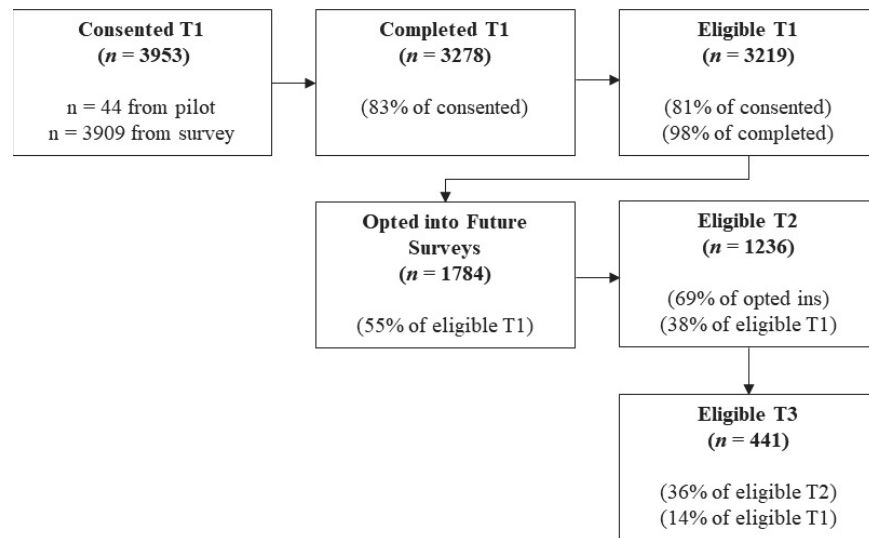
**Consented T1**
**($n$ = 3953)**

n = 44 from pilot
n = 3909 from survey

**Completed T1**
**($n$ = 3278)**

(83% of consented)

**Eligible T1**
**($n$ = 3219)**

(81% of consented)
(98% of completed)

**Opted into Future Surveys**
**($n$ = 1784)**

(55% of eligible T1)

**Eligible T2**
**($n$ = 1236)**

(69% of opted ins)
(38% of eligible T1)

**Eligible T3**
**($n$ = 441)**

(36% of eligible T2)
(14% of eligible T1)